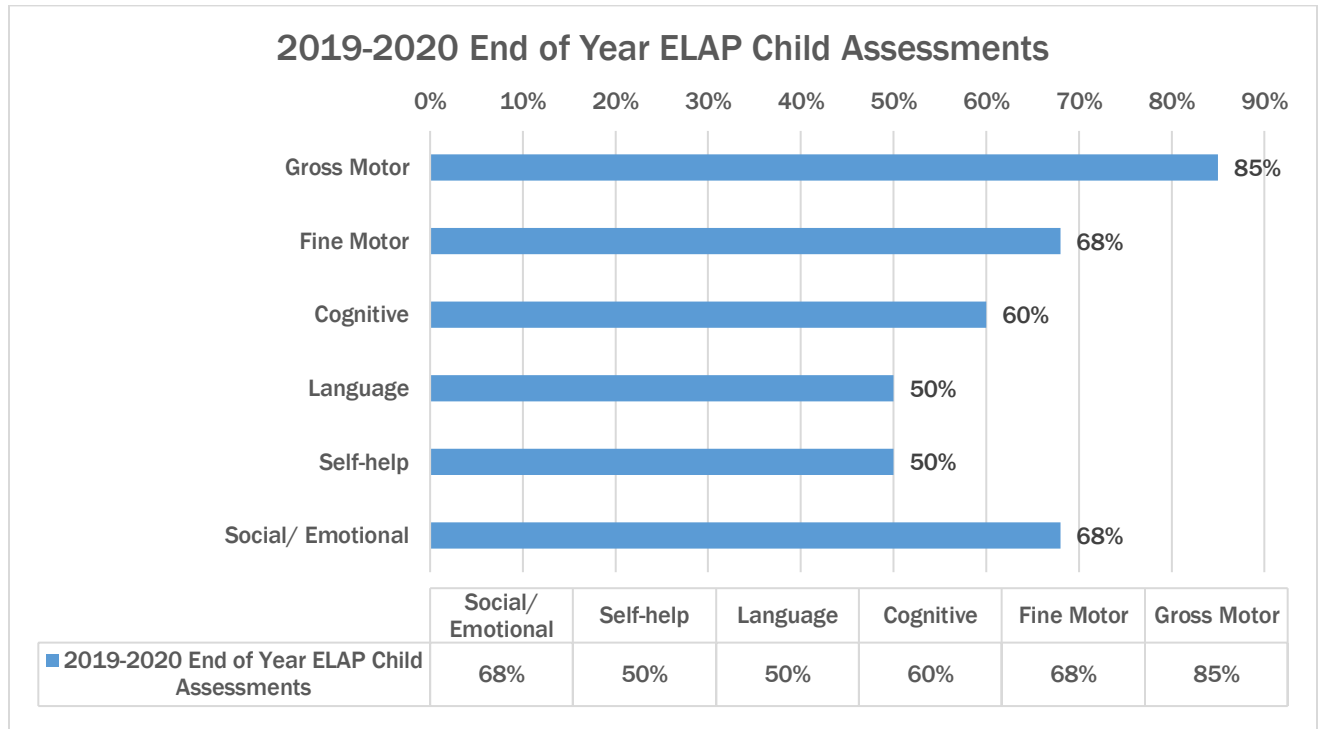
2019-2020 End of Year ELAP Child Assessments

0% 10% 20% 30% 40% 50% 60% 70% 80% 90%

Gross Motor 85%

Fine Motor 68%

Cognitive 60%

Language 50%

Self-help 50%

Social/ Emotional 68%

| | Social/ Emotional | Self-help | Language | Cognitive | Fine Motor | Gross Motor |
|---|---|---|---|---|---|---|
| 2019-2020 End of Year ELAP Child Assessments | 68% | 50% | 50% | 60% | 68% | 85% |